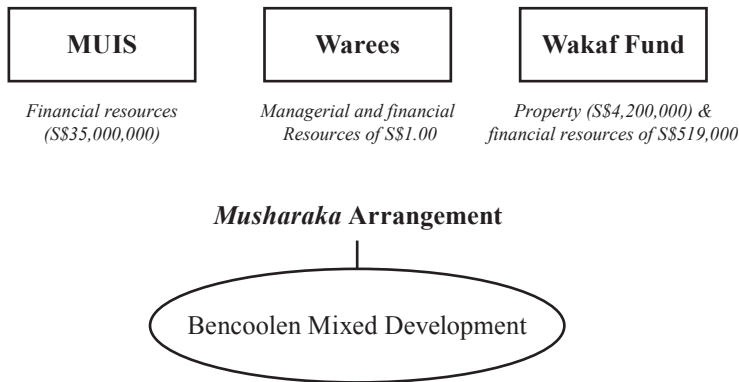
MUIS

Financial resources (S\$35,000,000)

Warees

Managerial and financial Resources of S\$1.00

Wakaf Fund

Property (S\$4,200,000) & financial resources of S\$519,000

*Musharaka* Arrangement

Bencoolen Mixed Development